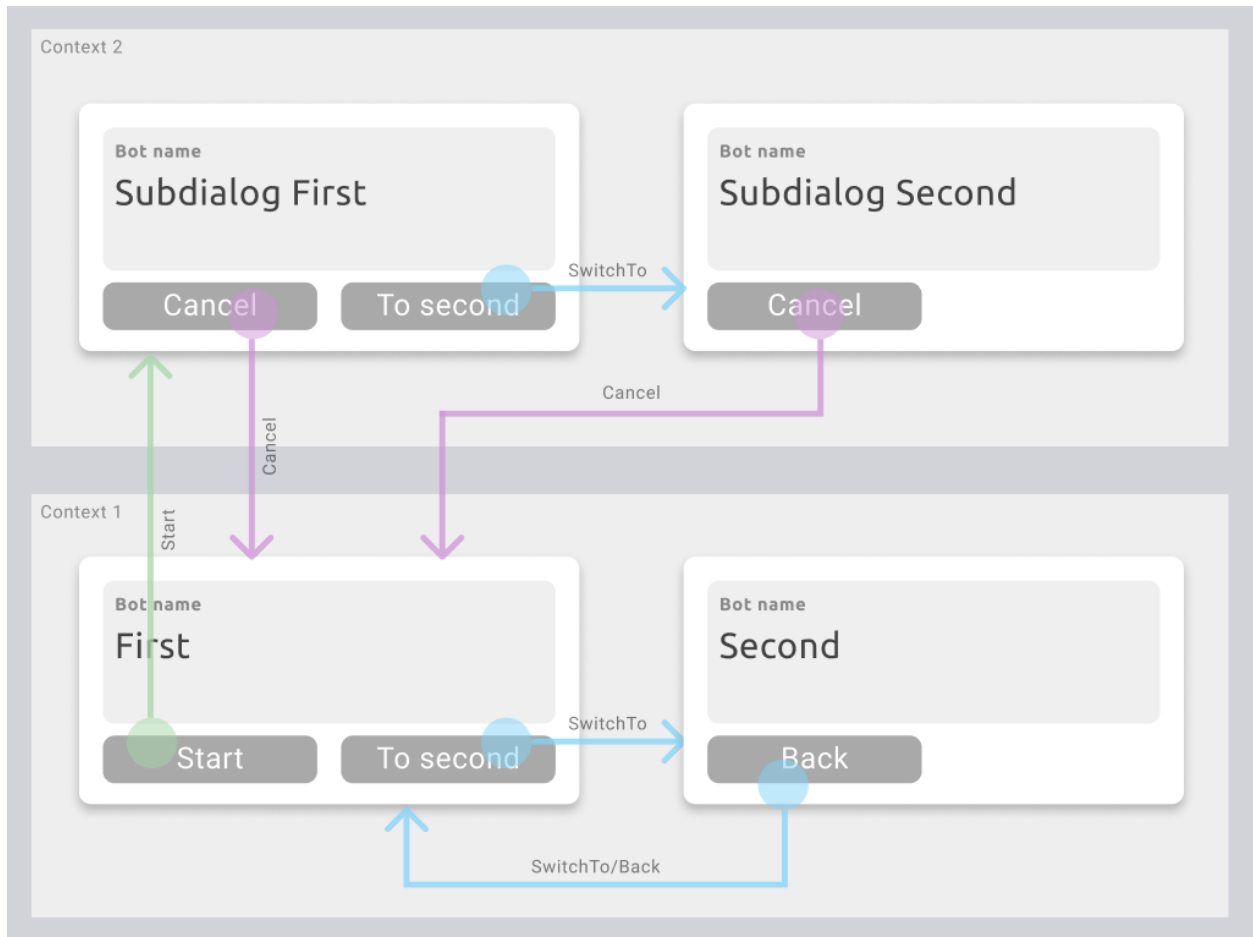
Context 2

Bot name
Subdialog First

Cancel

To second

SwitchTo

Bot name
Subdialog Second

Cancel

Cancel

Cancel

Start

Context 1

Bot name
First

Start

To second

SwitchTo

Bot name
Second

Back

SwitchTo/Back